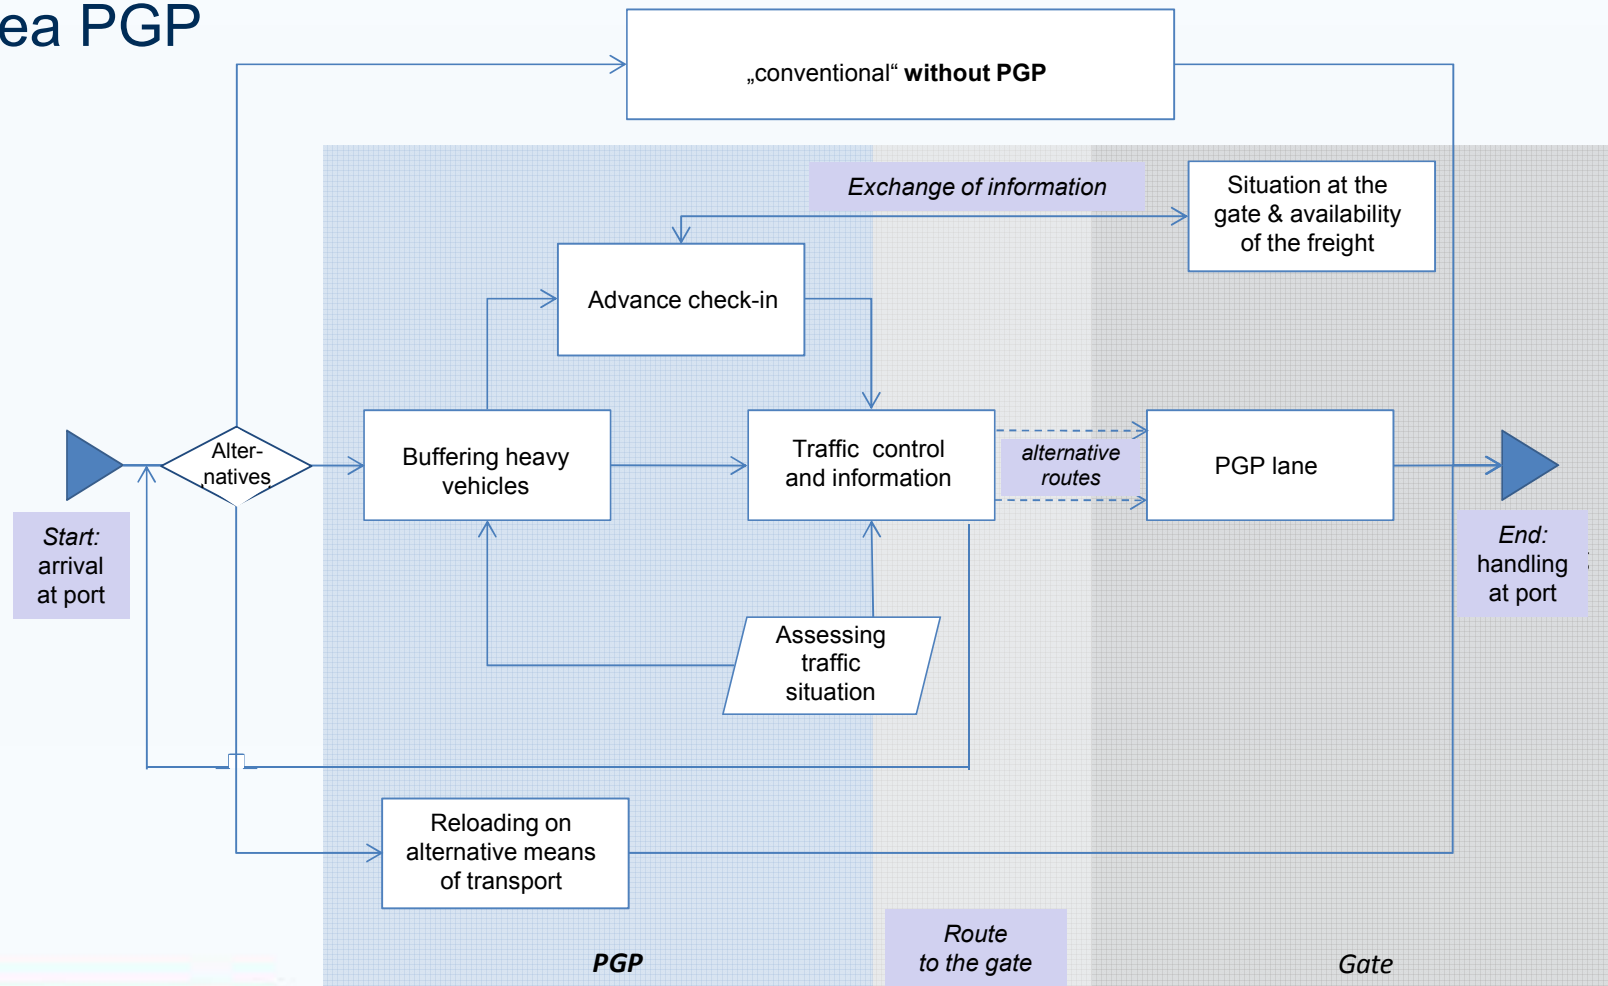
ea PGP

„conventional“ **without PGP**

*Exchange of information*

Situation at the gate & availability of the freight

Advance check-in

Start: arrival at port

Alter-natives

Buffering heavy vehicles

Traffic control and information

*alternative routes*

PGP lane

End: handling at port

Assessing traffic situation

Reloading on alternative means of transport

PGP

Route to the gate

Gate